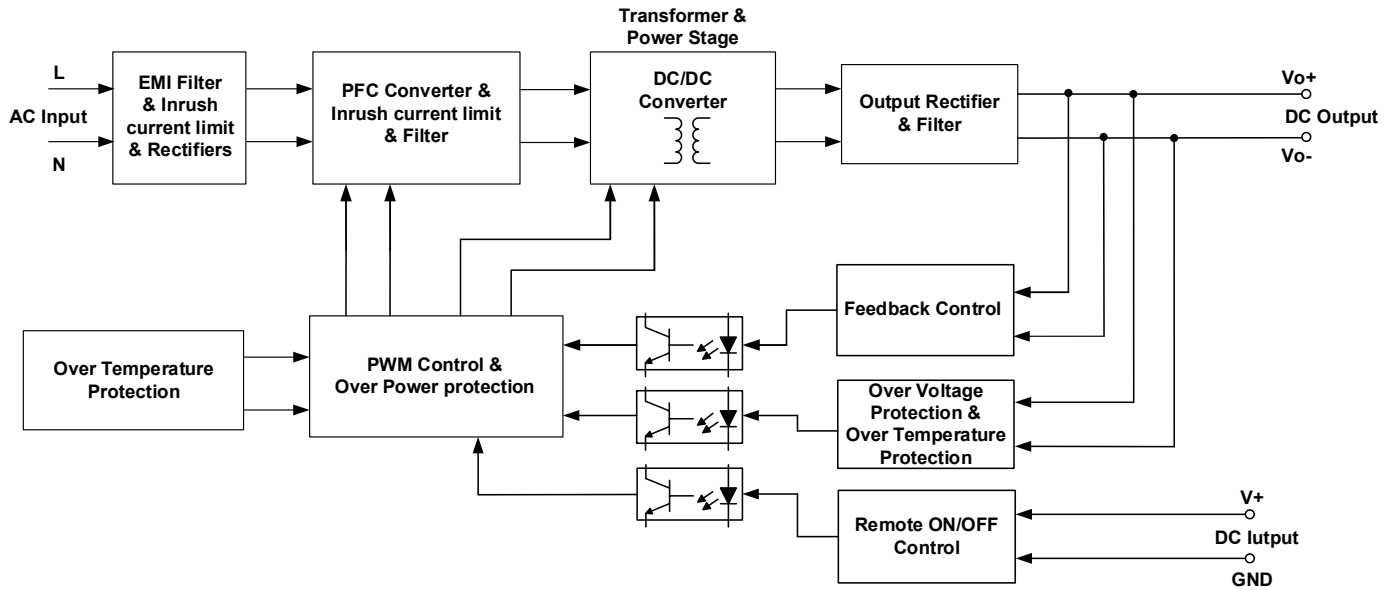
L

AC Input

N

EMI Filter & Inrush current limit & Rectifiers

PFC Converter & Inrush current limit & Filter

Transformer & Power Stage

DC/DC Converter

Output Rectifier & Filter

Vo+

DC Output

Vo-

Feedback Control

Over Temperature Protection

PWM Control & Over Power protection

Over Voltage Protection & Over Temperature Protection

Remote ON/OFF Control

V+

DC Iutput

GND